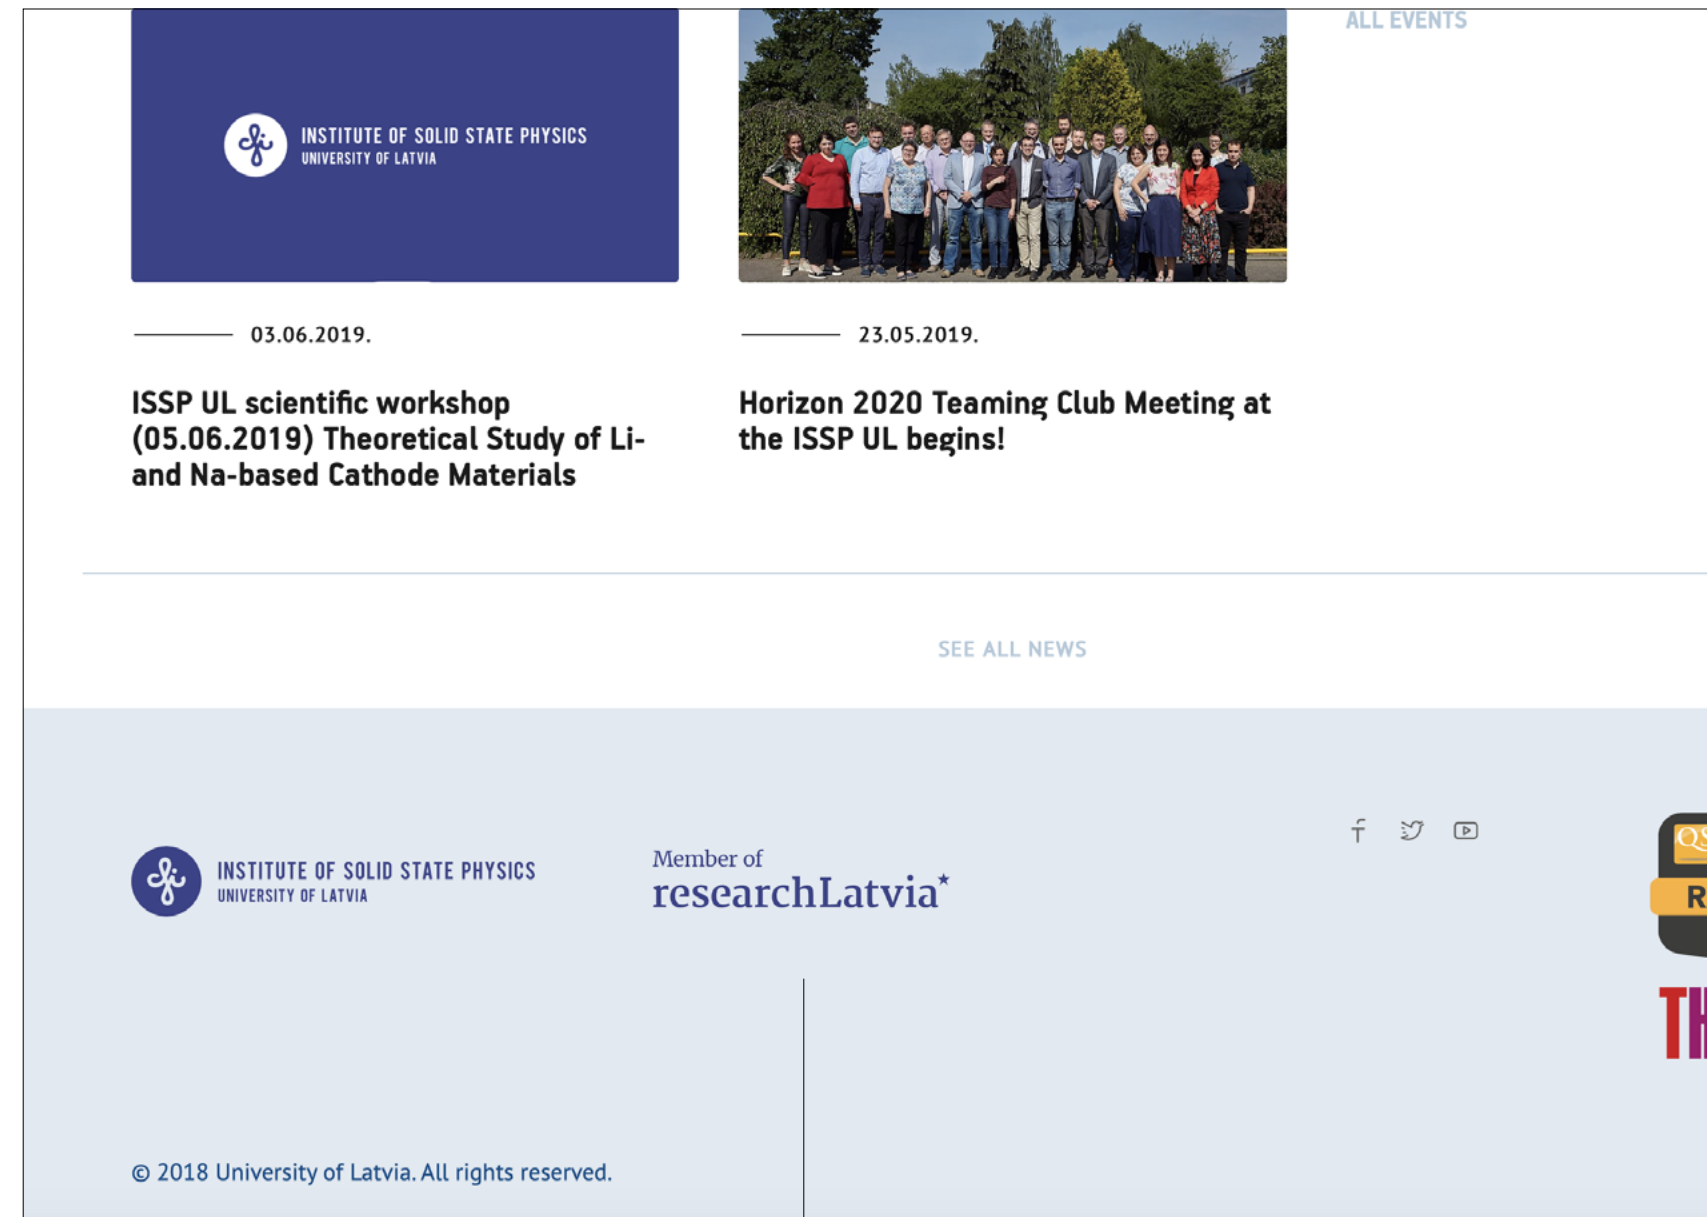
INSTITUTE OF SOLID STATE PHYSICS
UNIVERSITY OF LATVIA

ALL EVENTS

03.06.2019.

ISSP UL scientific workshop (05.06.2019) Theoretical Study of Li- and Na-based Cathode Materials

23.05.2019.

Horizon 2020 Teaming Club Meeting at the ISSP UL begins!

SEE ALL NEWS

INSTITUTE OF SOLID STATE PHYSICS
UNIVERSITY OF LATVIA

Member of
researchLatvia*

QS
R

TH

© 2018 University of Latvia. All rights reserved.